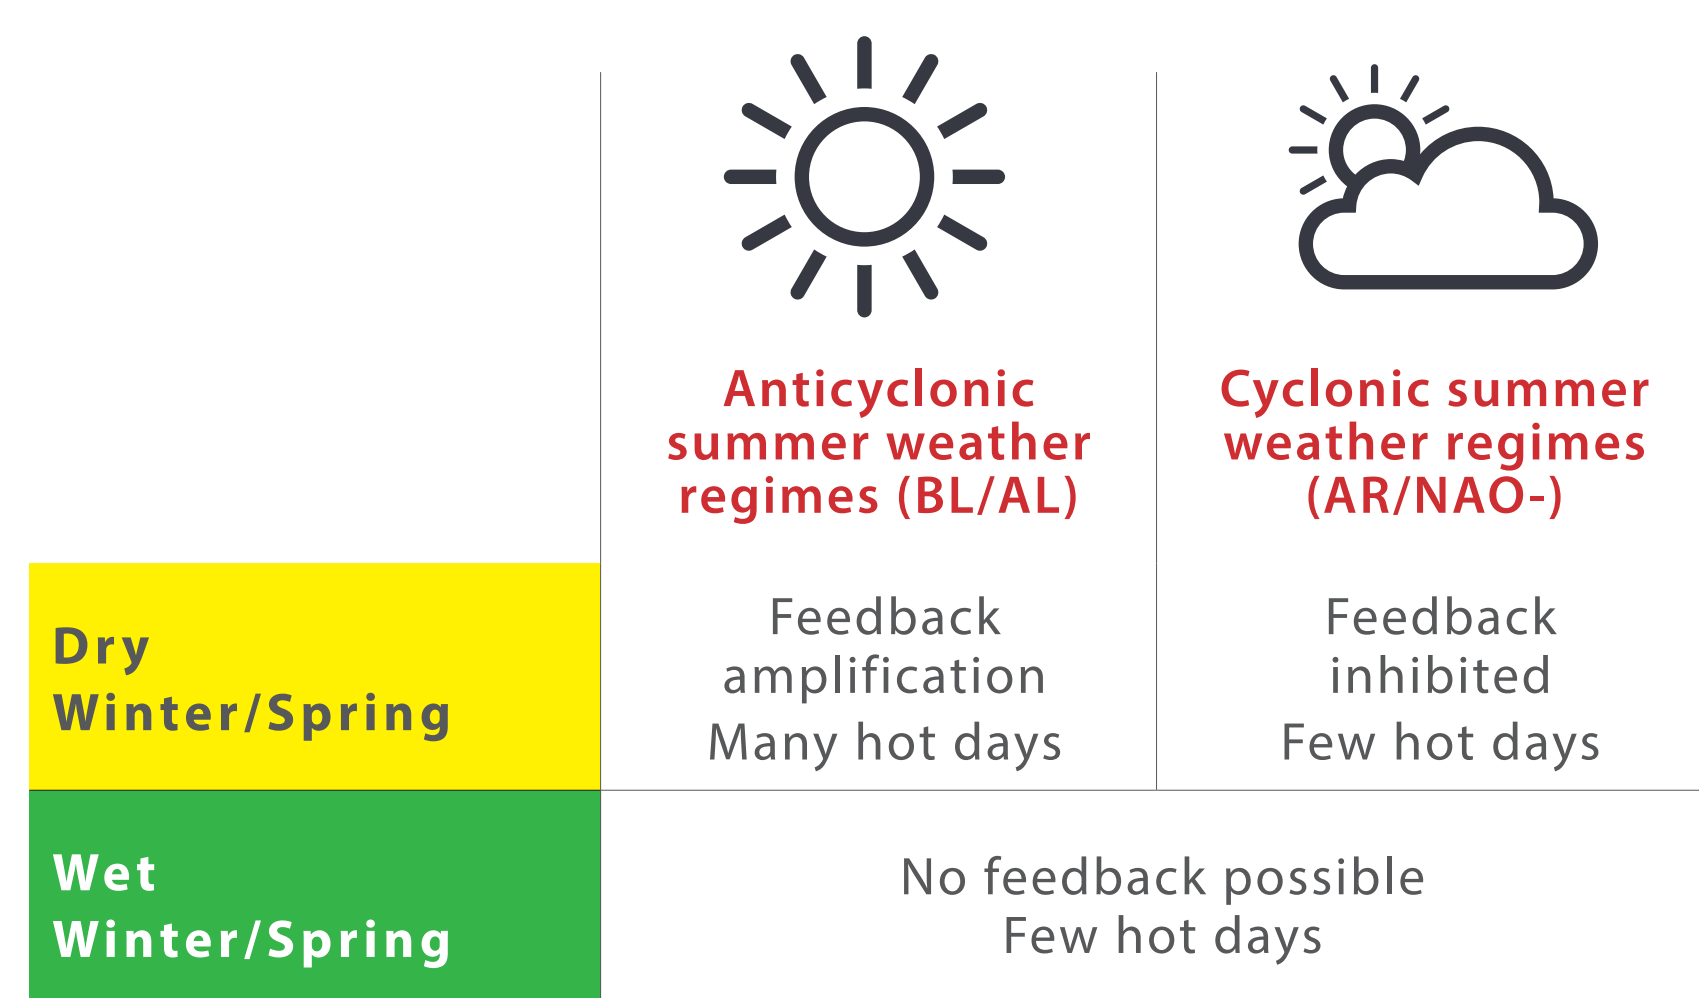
| | Anticyclonic summer weather regimes (BL/AL) | Cyclonic summer weather regimes (AR/NAO-) |
|---|---|---|
| Dry Winter/Spring | Feedback amplification Many hot days | Feedback inhibited Few hot days |
| Wet Winter/Spring | No feedback possible Few hot days | |